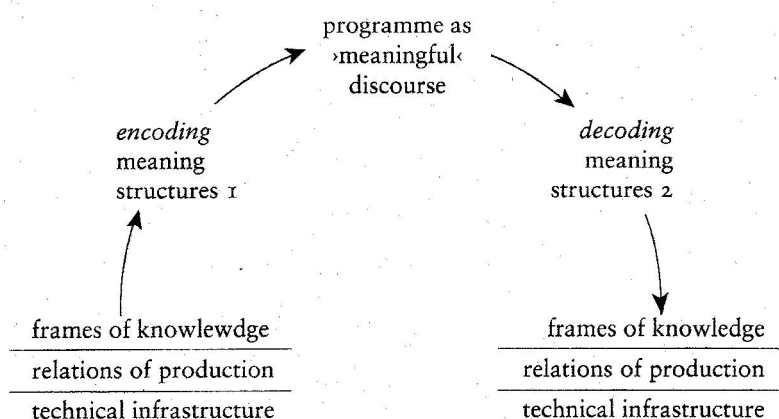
programme as ›meaningful‹ discourse

*encoding*
meaning
structures 1

*decoding*
meaning
structures 2

| frames of knowlewdge |
|---|
| relations of production |
| technical infrastructure |

| frames of knowledge |
|---|
| relations of production |
| technical infrastructure |